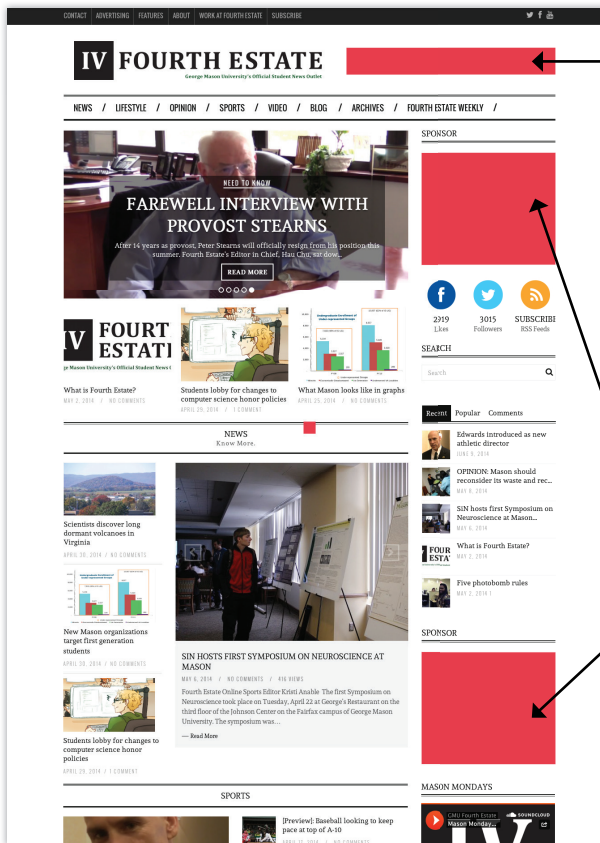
CONTACT | ADVERTISING | FEATURES | ABOUT | WORK AT FOURTH ESTATE | SUBSCRIBE

IV FOURTH ESTATE
George Mason University's Official Student News Outlet

NEWS / LIFESTYLE / OPINION / SPORTS / VIDEO / BLOG / ARCHIVES / FOURTH ESTATE WEEKLY /

NEED TO KNOW
FAREWELL INTERVIEW WITH PROVOST STEARNS
After 14 years as provost, Peter Stearns will officially resign from his position this summer. Fourth Estate's Editor in Chief, Hau Chu, sat dow...
READ MORE

SPONSOR

IV FOURTH ESTATE
George Mason University's Official Student News O
What is Fourth Estate?
MAY 2, 2014 / NO COMMENTS

Students lobby for changes to computer science honor policies
APRIL 29, 2014 / NO COMMENTS

What Mason looks like in graphs
APRIL 25, 2014 / NO COMMENTS

2319 Likes
3015 Followers
SUBSCRIBE RSS Feeds

SEARCH
Search

NEWS
Know More.

Recent Popular Comments

Edwards introduced as new athletic director
JUNE 9, 2014

OPINION: Mason should reconsider its waste and rec...
MAY 8, 2014

SiN hosts first Symposium on Neuroscience at Mason...
MAY 6, 2014

What is Fourth Estate?
MAY 2, 2014

Five photobomb rules
MAY 2, 2014

Scientists discover long dormant volcanoes in Virginia
APRIL 30, 2014 / NO COMMENTS

New Mason organizations target first generation students
APRIL 30, 2014 / NO COMMENTS

Students lobby for changes to computer science honor policies
APRIL 29, 2014 / 1 COMMENT

SIN HOSTS FIRST SYMPOSIUM ON NEUROSCIENCE AT MASON
MAY 6, 2014 / NO COMMENTS / 416 VIEWS
Fourth Estate Online Sports Editor Kristi Anable The first Symposium on Neuroscience took place on Tuesday, April 22 at George's Restaurant on the third floor of the Johnson Center on the Fairfax campus of George Mason University. The symposium was...
— Read More

SPONSOR

SPORTS

[Preview]: Baseball looking to keep pace at top of A-10

MASON MONDAYS
GMU Fourth Estate
Mason Monday...
SOUNDCLOUD